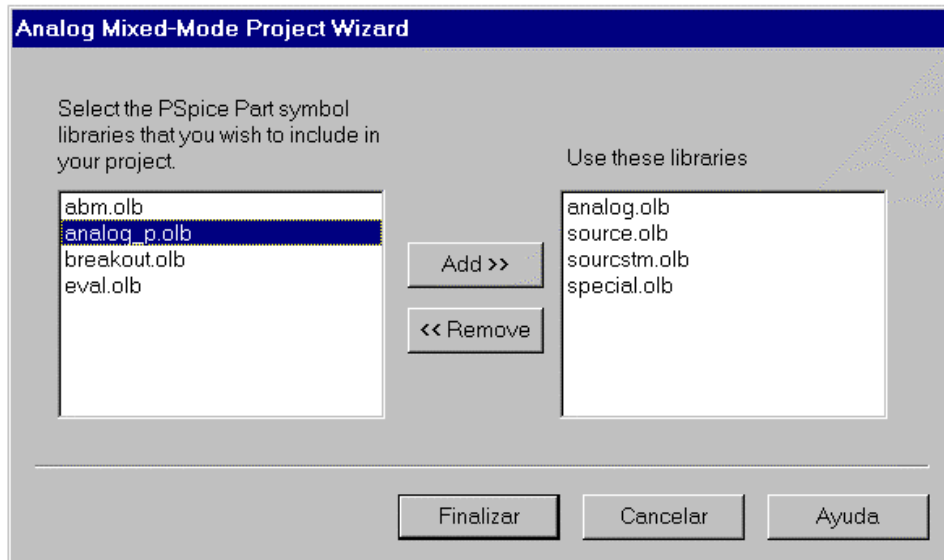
Analog Mixed-Mode Project Wizard

Select the PSpice Part symbol libraries that you wish to include in your project.

abm.olb
analog_p.olb
breakout.olb
eval.olb

Add >>

<< Remove

Use these libraries

analog.olb
source.olb
sourcstm.olb
special.olb

Finalizar

Cancelar

Ayuda